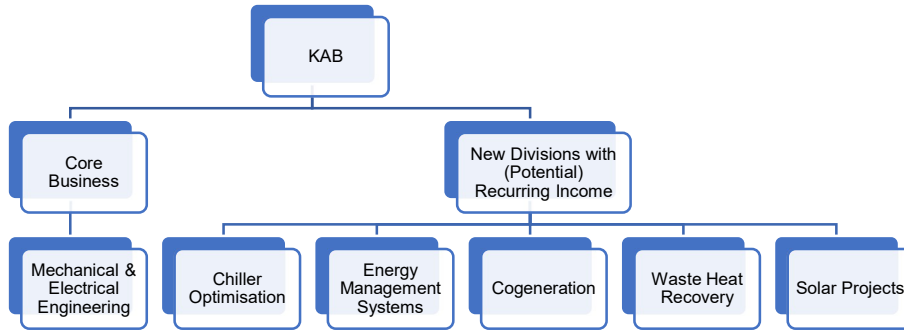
KAB

Core Business

Mechanical & Electrical Engineering

New Divisions with (Potential) Recurring Income

Chiller Optimisation

Energy Management Systems

Cogeneration

Waste Heat Recovery

Solar Projects